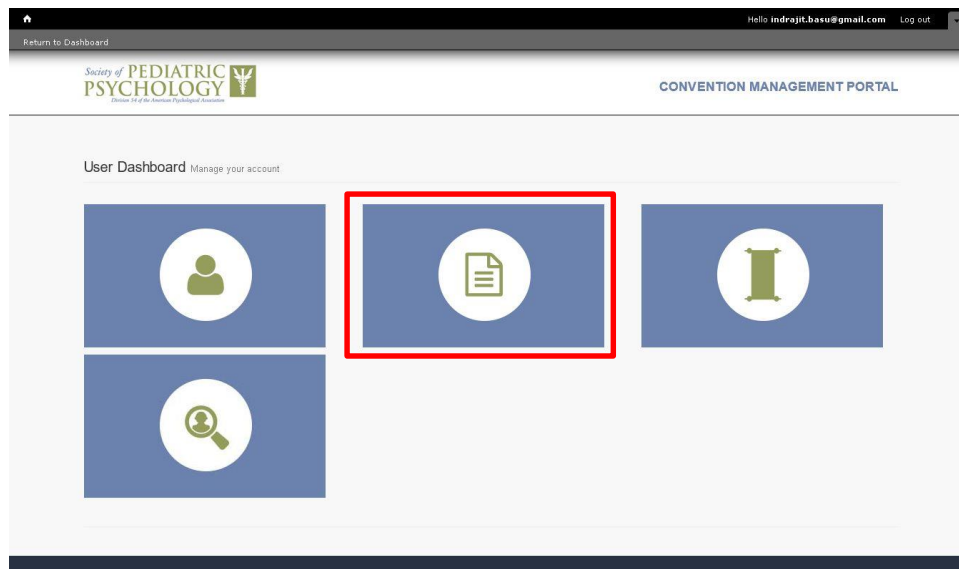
Hello indrajit.basu@gmail.com Log out

Return to Dashboard

Society of PEDIATRIC PSYCHOLOGY
Division 54 of the American Psychological Association

CONVENTION MANAGEMENT PORTAL

User Dashboard Manage your account